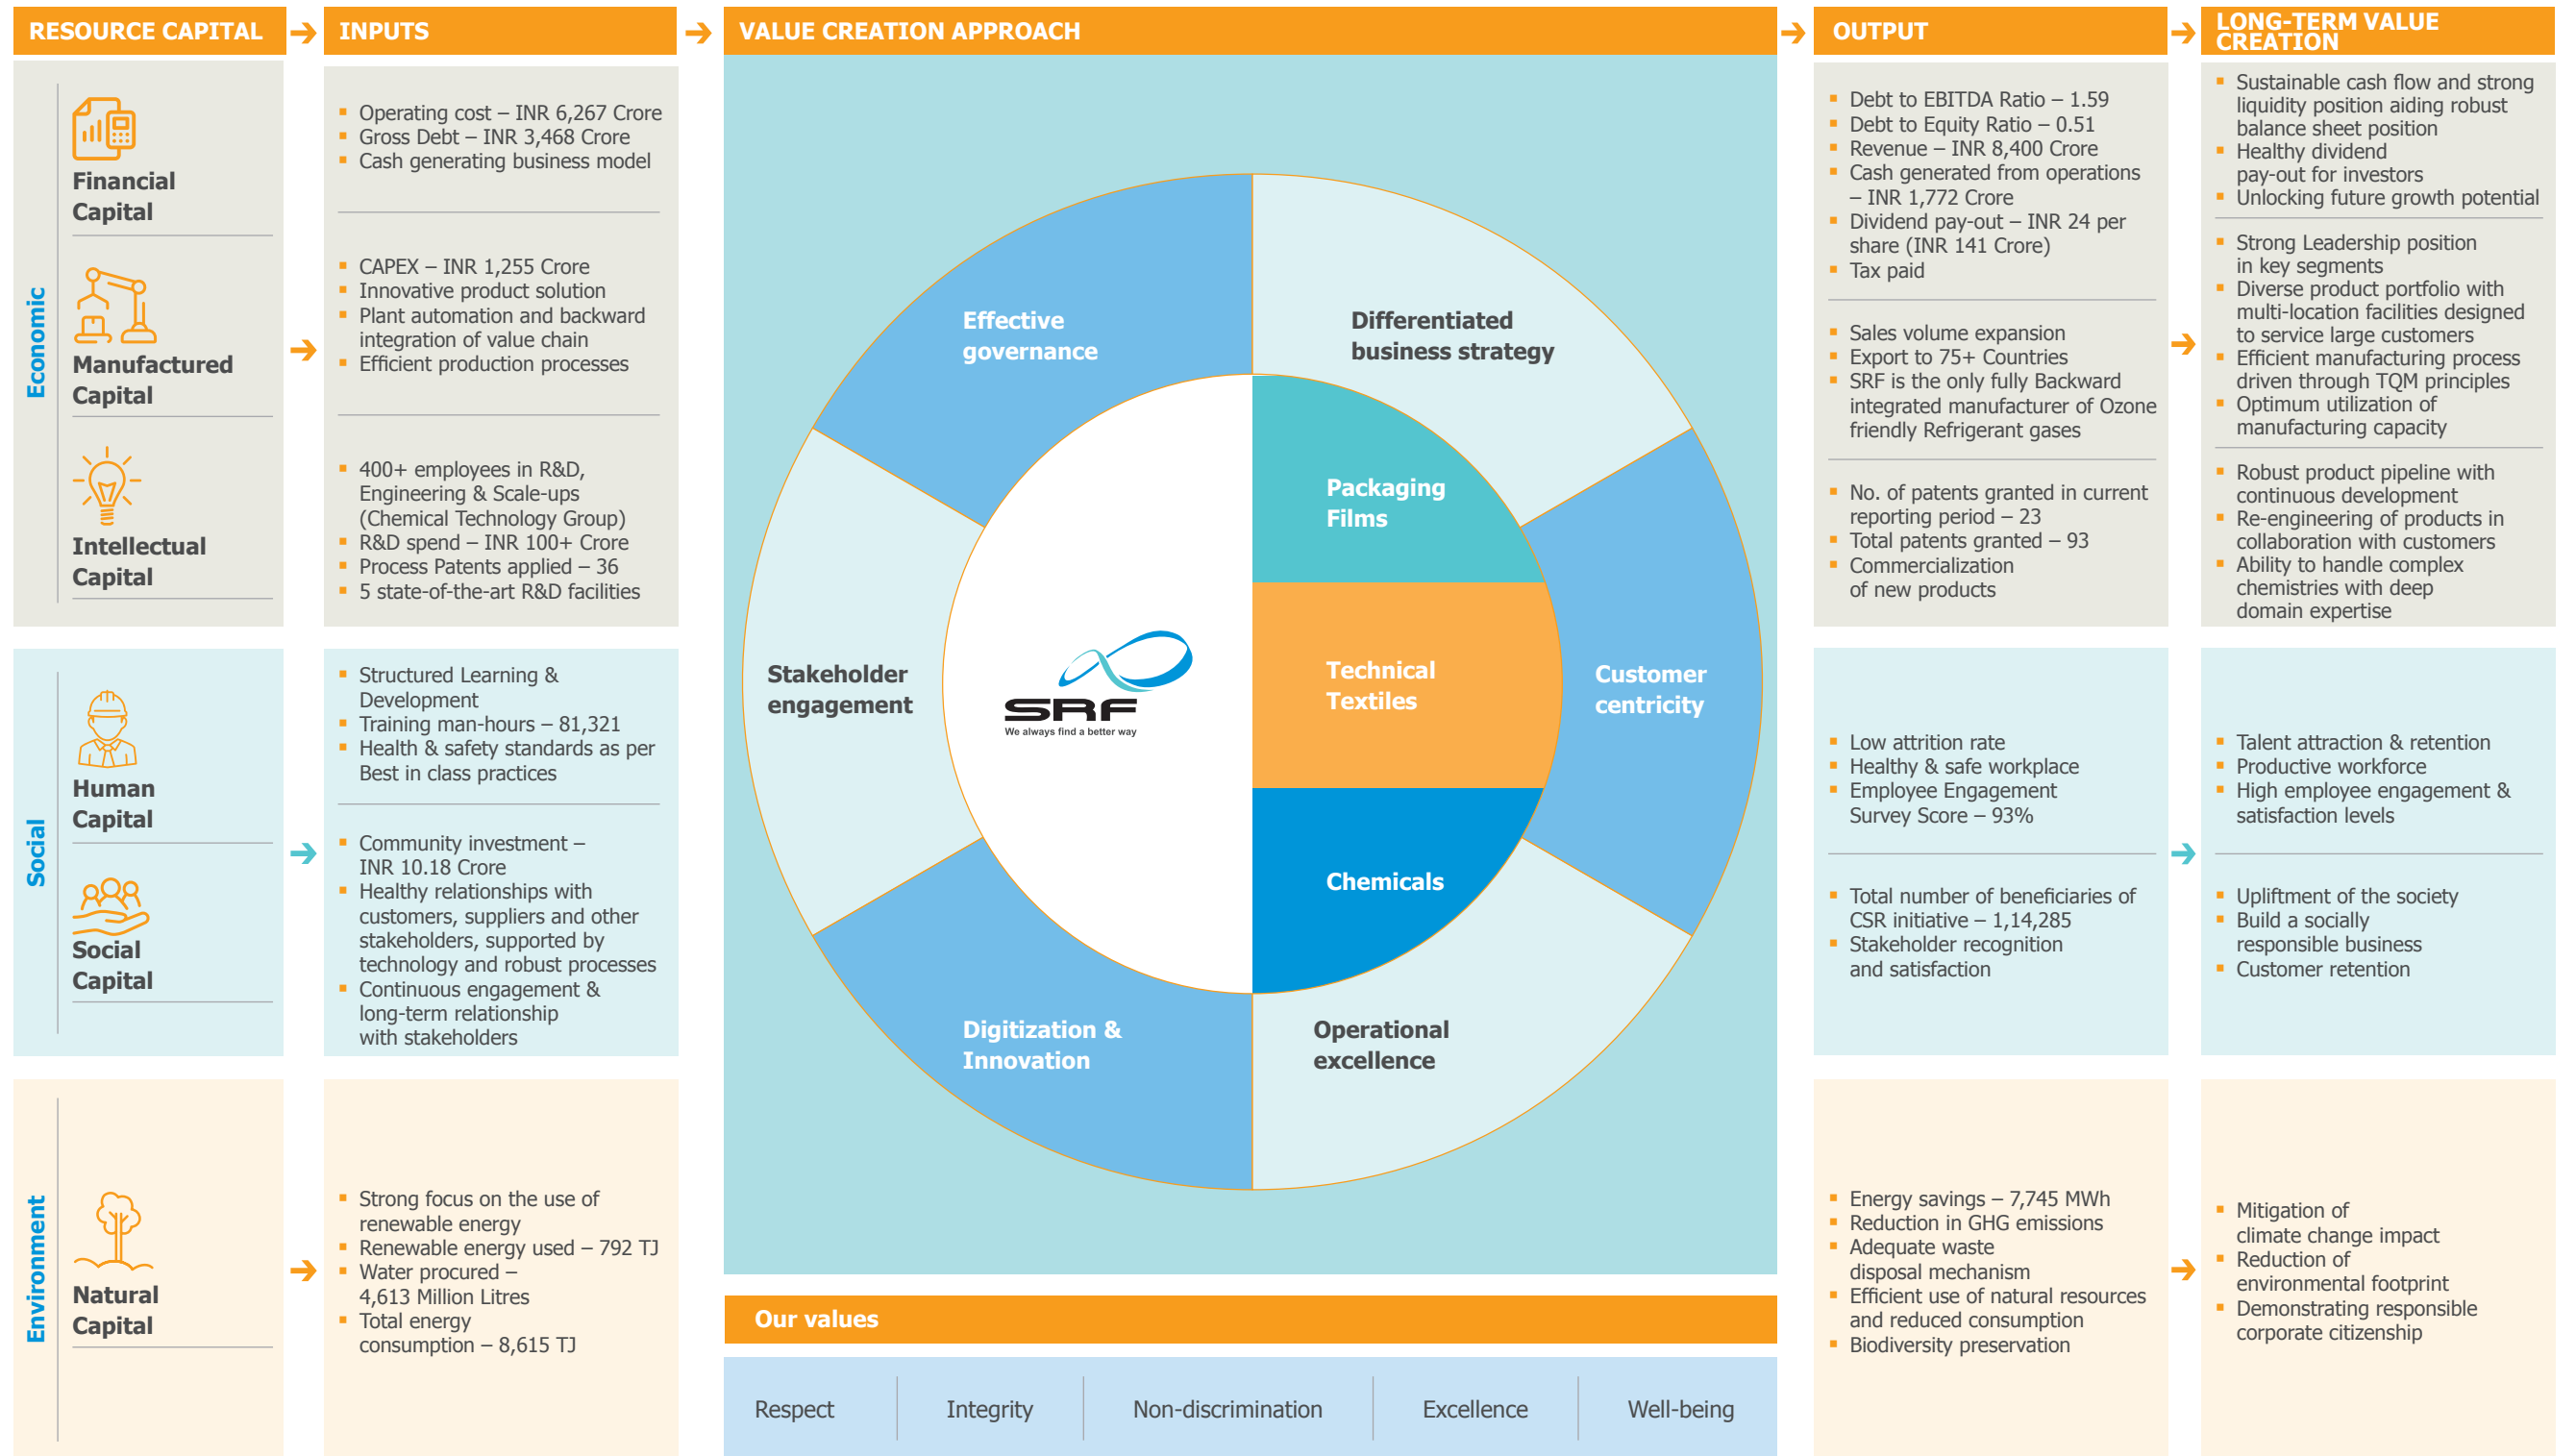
RESOURCE CAPITAL

INPUTS

VALUE CREATION APPROACH

OUTPUT

LONG-TERM VALUE CREATION

Economic

Financial Capital

- Operating cost – INR 6,267 Crore
- Gross Debt – INR 3,468 Crore
- Cash generating business model

Manufactured Capital

- CAPEX – INR 1,255 Crore
- Innovative product solution
- Plant automation and backward integration of value chain
- Efficient production processes

Intellectual Capital

- 400+ employees in R&D, Engineering & Scale-ups (Chemical Technology Group)
- R&D spend – INR 100+ Crore
- Process Patents applied – 36
- 5 state-of-the-art R&D facilities

Social

Human Capital

- Structured Learning & Development
- Training man-hours – 81,321
- Health & safety standards as per Best in class practices

Social Capital

- Community investment – INR 10.18 Crore
- Healthy relationships with customers, suppliers and other stakeholders, supported by technology and robust processes
- Continuous engagement & long-term relationship with stakeholders

Environment

Natural Capital

- Strong focus on the use of renewable energy
- Renewable energy used – 792 TJ
- Water procured – 4,613 Million Litres
- Total energy consumption – 8,615 TJ

Effective governance

Differentiated business strategy

Packaging Films

Technical Textiles

Chemicals

Customer centricity

Stakeholder engagement

SRF
We always find a better way

Digitization & Innovation

Operational excellence

Our values

| Respect | Integrity | Non-discrimination | Excellence | Well-being |
|---|---|---|---|---|

- Debt to EBITDA Ratio – 1.59
- Debt to Equity Ratio – 0.51
- Revenue – INR 8,400 Crore
- Cash generated from operations – INR 1,772 Crore
- Dividend pay-out – INR 24 per share (INR 141 Crore)
- Tax paid

- Sales volume expansion
- Export to 75+ Countries
- SRF is the only fully Backward integrated manufacturer of Ozone friendly Refrigerant gases

- No. of patents granted in current reporting period – 23
- Total patents granted – 93
- Commercialization of new products

- Low attrition rate
- Healthy & safe workplace
- Employee Engagement Survey Score – 93%

- Total number of beneficiaries of CSR initiative – 1,14,285
- Stakeholder recognition and satisfaction

- Energy savings – 7,745 MWh
- Reduction in GHG emissions
- Adequate waste disposal mechanism
- Efficient use of natural resources and reduced consumption
- Biodiversity preservation

- Sustainable cash flow and strong liquidity position aiding robust balance sheet position
- Healthy dividend pay-out for investors
- Unlocking future growth potential

- Strong Leadership position in key segments
- Diverse product portfolio with multi-location facilities designed to service large customers
- Efficient manufacturing process driven through TQM principles
- Optimum utilization of manufacturing capacity

- Robust product pipeline with continuous development
- Re-engineering of products in collaboration with customers
- Ability to handle complex chemistries with deep domain expertise

- Talent attraction & retention
- Productive workforce
- High employee engagement & satisfaction levels

- Upliftment of the society
- Build a socially responsible business
- Customer retention

- Mitigation of climate change impact
- Reduction of environmental footprint
- Demonstrating responsible corporate citizenship